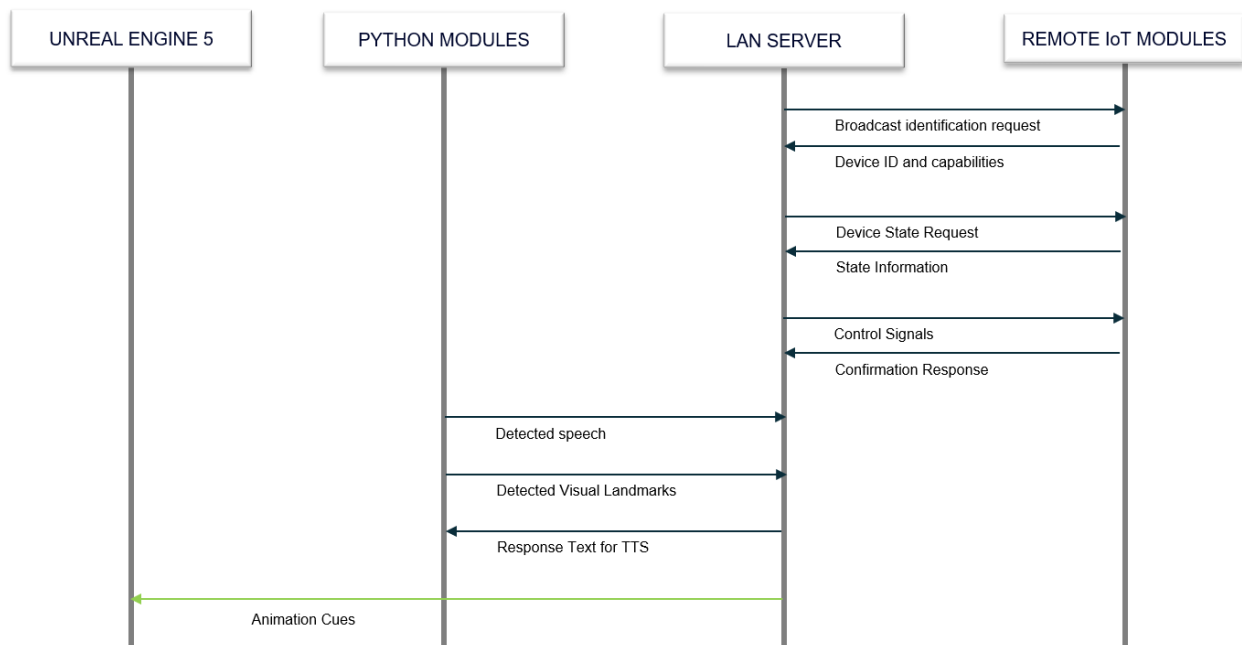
UNREAL ENGINE 5

PYTHON MODULES

LAN SERVER

REMOTE IoT MODULES

Broadcast identification request

Device ID and capabilities

Device State Request

State Information

Control Signals

Confirmation Response

Detected speech

Detected Visual Landmarks

Response Text for TTS

Animation Cues